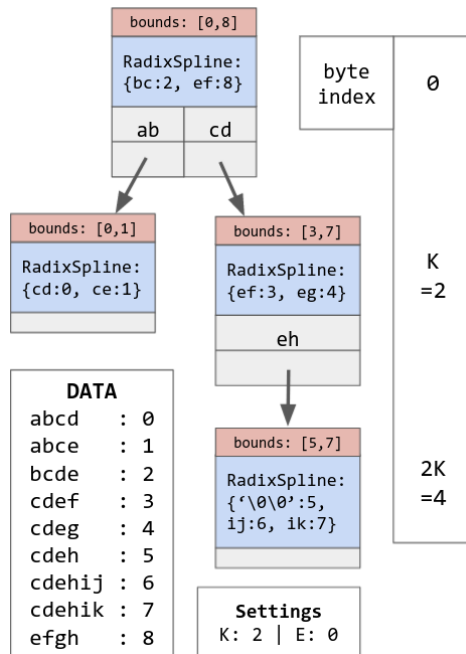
bounds: [0,8]

RadixSpline:
{bc:2, ef:8}

ab | cd

byte index | 0

K =2

2K =4

bounds: [0,1]

RadixSpline:
{cd:0, ce:1}

bounds: [3,7]

RadixSpline:
{ef:3, eg:4}

eh

bounds: [5,7]

RadixSpline:
{'\0\0':5, ij:6, ik:7}

DATA
abcd : 0
abce : 1
bcde : 2
cdef : 3
cdeg : 4
cdeh : 5
cdehij : 6
cdehik : 7
efgh : 8

Settings
K: 2 | E: 0